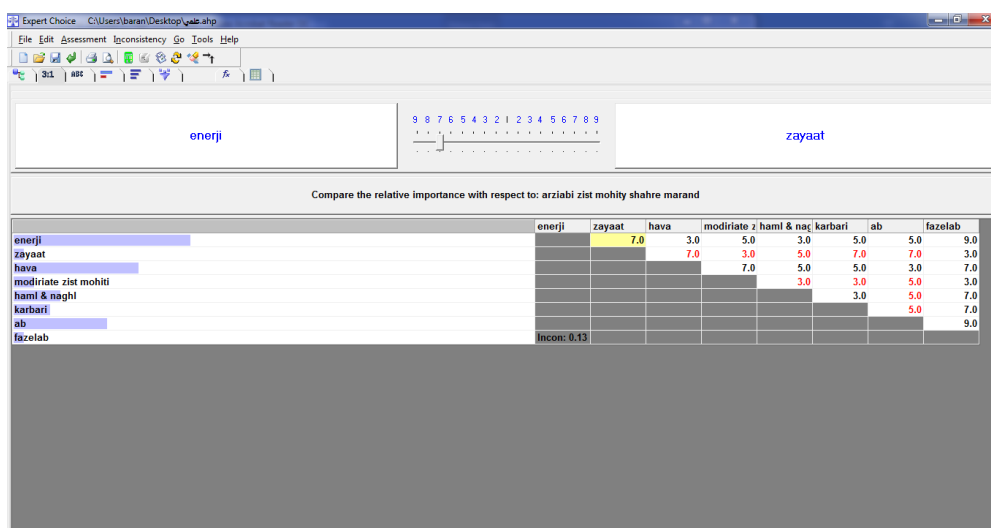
Expert Choice C:\Users\baran\Desktop\علمی.ahp

File Edit Assessment Inconsistency Go Tools Help

3:1 ABC

enerji

9 8 7 6 5 4 3 2 1 2 3 4 5 6 7 8 9

zayaat

Compare the relative importance with respect to: arziabi zist mohity shahre marand

| | enerji | zayaat | hava | modiriate z | haml & nag | karbari | ab | fazelab |
|---|---|---|---|---|---|---|---|---|
| enerji | | 7.0 | 3.0 | 5.0 | 3.0 | 5.0 | 5.0 | 9.0 |
| zayaat | | | 7.0 | 3.0 | 5.0 | 7.0 | 7.0 | 3.0 |
| hava | | | | 7.0 | 5.0 | 5.0 | 3.0 | 7.0 |
| modiriate zist mohiti | | | | | 3.0 | 3.0 | 5.0 | 3.0 |
| haml & naghl | | | | | | 3.0 | 5.0 | 7.0 |
| karbari | | | | | | | 5.0 | 7.0 |
| ab | | | | | | | | 9.0 |
| fazelab | Incon: 0.13 | | | | | | | |